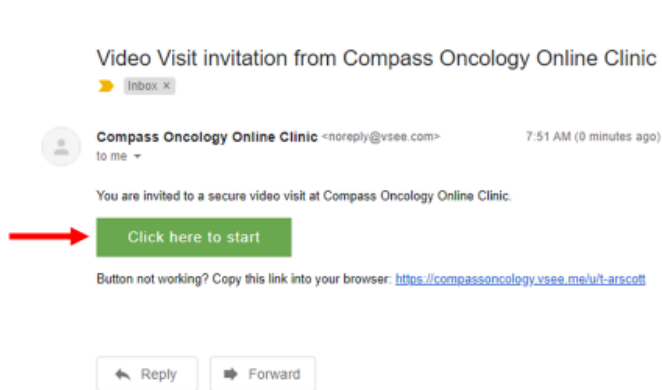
Video Visit invitation from Compass Oncology Online Clinic

Inbox ×

Compass Oncology Online Clinic <noreply@vsee.com> 7:51 AM (0 minutes ago)

to me

You are invited to a secure video visit at Compass Oncology Online Clinic.

Click here to start

Button not working? Copy this link into your browser: https://compassoncology.vsee.me/u/t-arscott

Reply

Forward